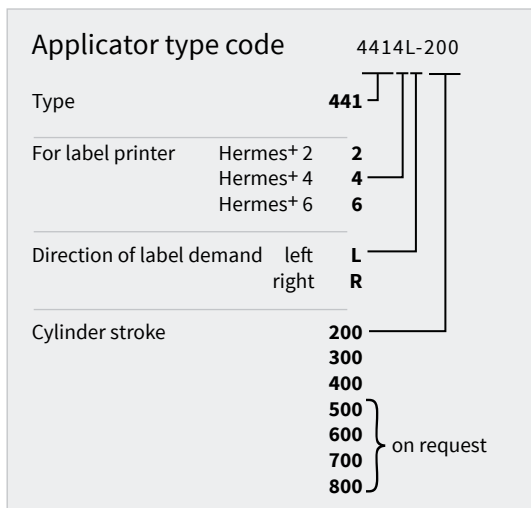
Applicator type code 4414L-200

Type 441

For label printer Hermes$^{+}$ 2 2
Hermes$^{+}$ 4 4
Hermes$^{+}$ 6 6

Direction of label demand left L
right R

Cylinder stroke 200
300
400
500
600
700
800
on request